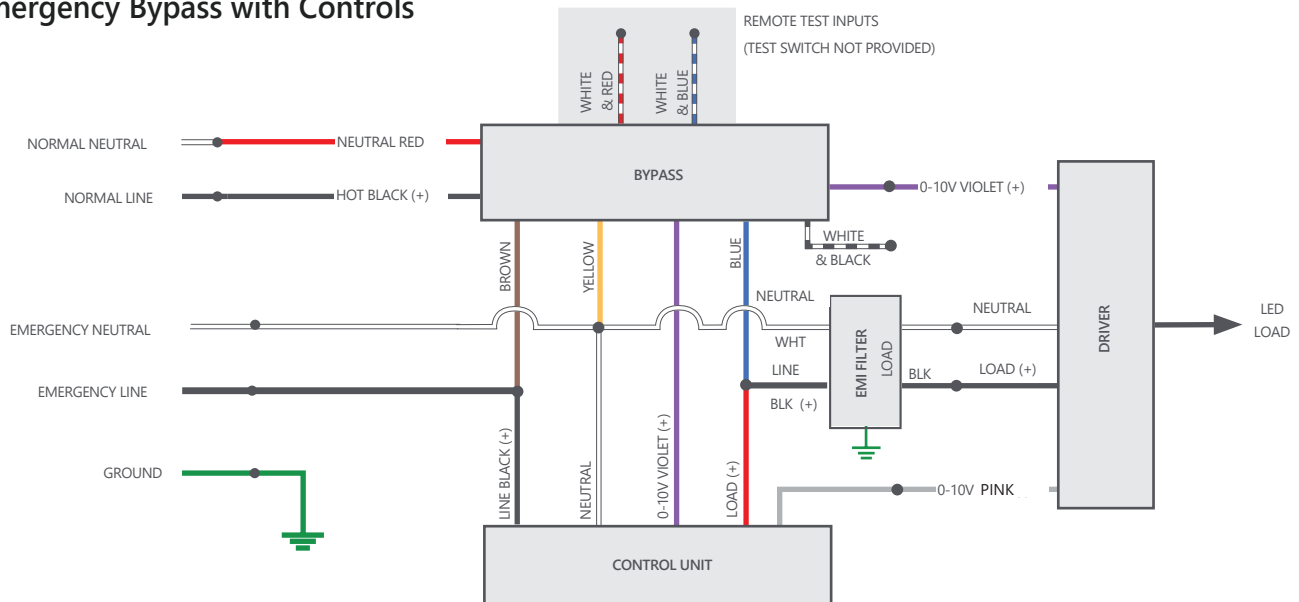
nergency Bypass with Controls

REMOTE TEST INPUTS
(TEST SWITCH NOT PROVIDED)

WHITE & RED
WHITE & BLUE

NORMAL NEUTRAL
NEUTRAL RED
NORMAL LINE
HOT BLACK (+)
BYPASS
0-10V VIOLET (+)
WHITE & BLACK
BROWN
YELLOW
BLUE
NEUTRAL
EMERGENCY NEUTRAL
WHT
EMI FILTER
LOAD
NEUTRAL
DRIVER
LED LOAD
LINE
BLK
LOAD (+)
EMERGENCY LINE
BLK (+)
GROUND
LINE BLACK (+)
NEUTRAL
0-10V VIOLET (+)
LOAD (+)
0-10V PINK
CONTROL UNIT